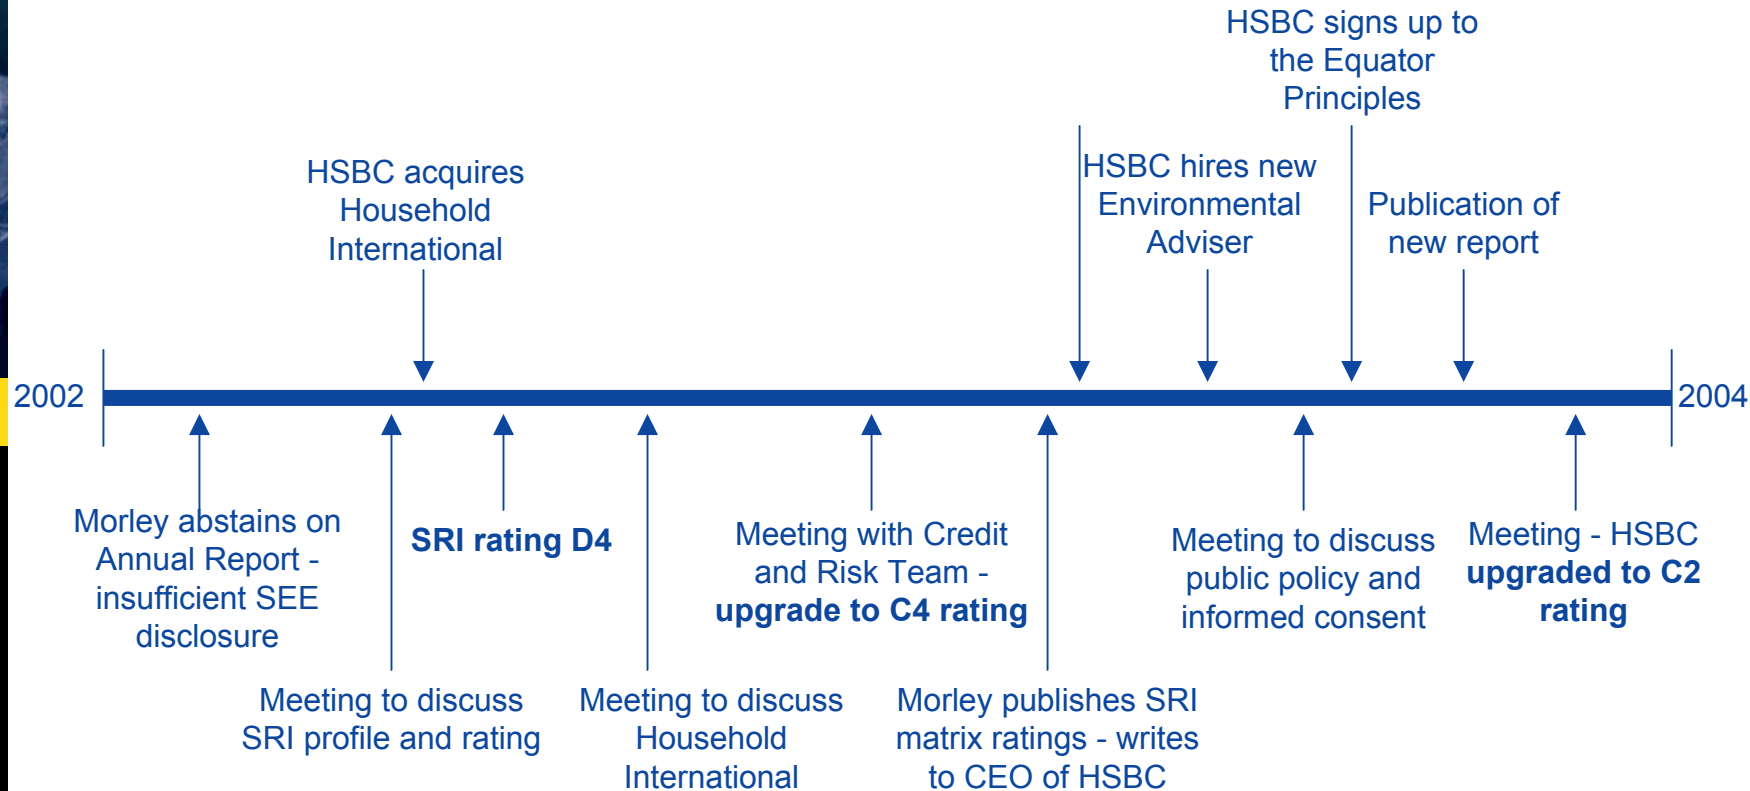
HSBC signs up to the Equator Principles

HSBC acquires Household International

HSBC hires new Environmental Adviser

Publication of new report

2002

2004

Morley abstains on Annual Report - insufficient SEE disclosure

**SRI rating D4**

Meeting with Credit and Risk Team - **upgrade to C4 rating**

Meeting to discuss public policy and informed consent

Meeting - HSBC **upgraded to C2 rating**

Meeting to discuss SRI profile and rating

Meeting to discuss Household International

Morley publishes SRI matrix ratings - writes to CEO of HSBC